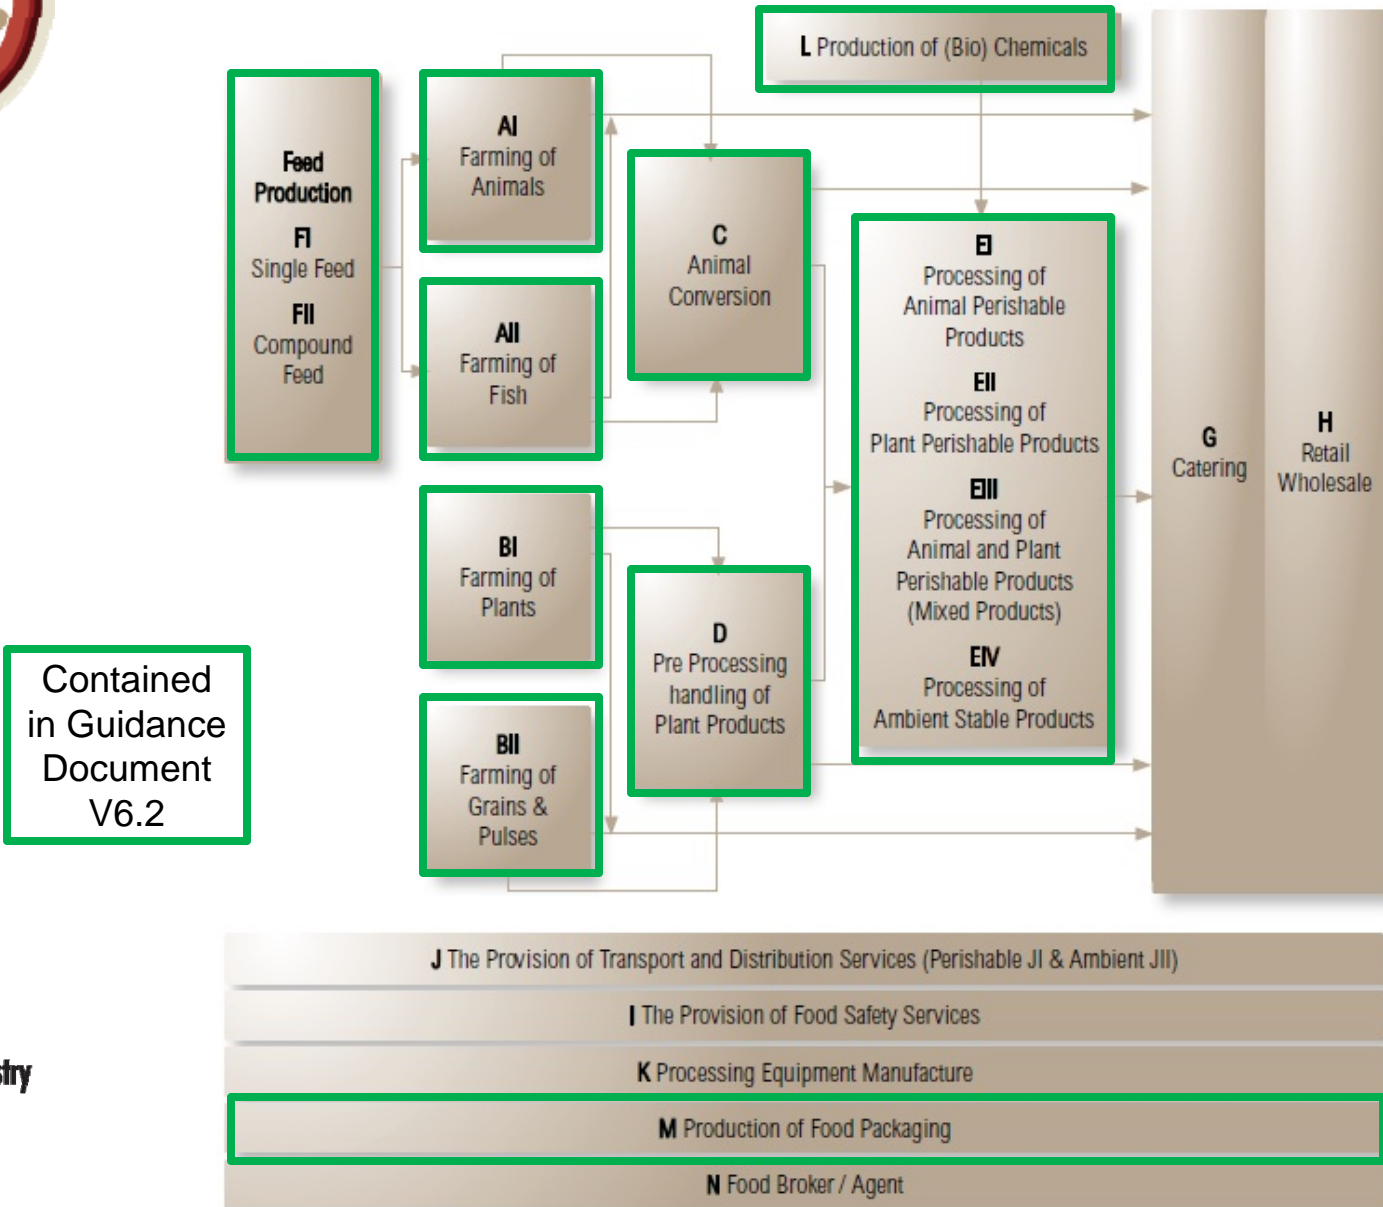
L Production of (Bio) Chemicals

Feed Production
FI
Single Feed
FII
Compound Feed

AI
Farming of Animals

AII
Farming of Fish

C
Animal Conversion

EI
Processing of Animal Perishable Products
EII
Processing of Plant Perishable Products
EIII
Processing of Animal and Plant Perishable Products (Mixed Products)
EIV
Processing of Ambient Stable Products

G
Catering

H
Retail Wholesale

BI
Farming of Plants

BII
Farming of Grains & Pulses

D
Pre Processing handling of Plant Products

Contained in Guidance Document V6.2

J The Provision of Transport and Distribution Services (Perishable JI & Ambient JII)

I The Provision of Food Safety Services

K Processing Equipment Manufacture

M Production of Food Packaging

N Food Broker / Agent

stry